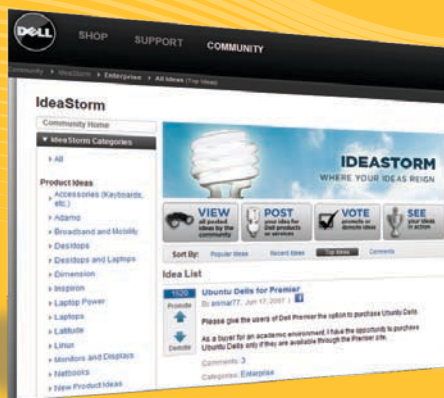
DELL SHOP SUPPORT COMMUNITY

Community > IdeaStorm > Enterprise > All Ideas (Top Ideas)

IdeaStorm

Community Home

▼ IdeaStorm Categories

› All

Product Ideas

› Accessories (Keyboards, etc.)

› Adamo

› Broadband and Mobility

› Desktops

› Desktops and Laptops

› Dimension

› Inspiron

› Laptop Power

› Laptops

› Latitude

› Linux

› Monitors and Displays

› Netbooks

› New Product Ideas

IDEASTORM
WHERE YOUR IDEAS REIGN

VIEW all posted ideas by the community

POST your idea for Dell products or services

VOTE promote or demote ideas

SEE your ideas in action

Sort By: Popular Ideas Recent Ideas Top Ideas Comments

Idea List

1520 Promote Demote

Ubuntu Dells for Premier

By animal77, Jun 17, 2007 |

Please give the users of Dell Premier the option to purchase Ubuntu Dells.

As a buyer for an academic environment, I have the opportunity to purchase Ubuntu Dells only if they are available through the Premier site.

Comments: 3

Categories: Enterprise